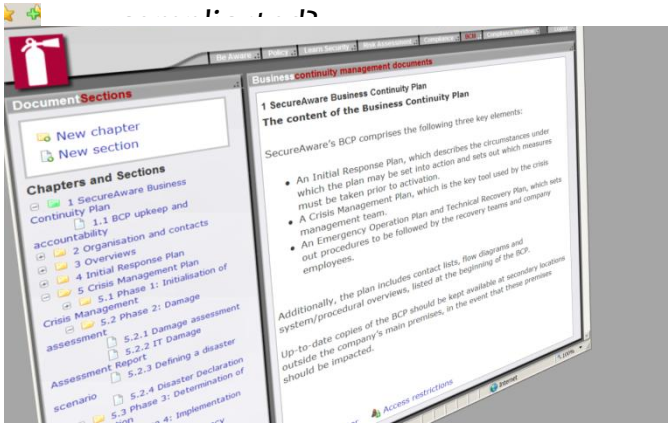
complicated?

Be Aware | Policy | Learn Security | Risk Assessment | Compliance | BCP | Compliance Workshop

Document Sections

New chapter
New section

Chapters and Sections
1 SecureAware Business Continuity Plan
1.1 BCP upkeep and accountability
2 Organisation and contacts
3 Overviews
4 Initial Response Plan
5 Crisis Management Plan
5.1 Phase 1: Initialisation of Crisis Management
5.2 Phase 2: Damage assessment
5.2.1 Damage assessment
5.2.2 IT Damage Assessment Report
5.2.3 Defining a disaster scenario
5.2.4 Disaster Declaration
5.3 Phase 3: Determination of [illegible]
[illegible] 4: Implementation

Business continuity management documents

1 SecureAware Business Continuity Plan
The content of the Business Continuity Plan

SecureAware's BCP comprises the following three key elements:

• An Initial Response Plan, which describes the circumstances under which the plan may be set into action and sets out which measures must be taken prior to activation.
• A Crisis Management Plan, which is the key tool used by the crisis management team.
• An Emergency Operation Plan and Technical Recovery Plan, which sets out procedures to be followed by the recovery teams and company employees.

Additionally, the plan includes contact lists, flow diagrams and system/procedural overviews, listed at the beginning of the BCP.

Up-to-date copies of the BCP should be kept available at secondary locations outside the company's main premises, in the event that these premises should be impacted.

Access restrictions

Internet
100%